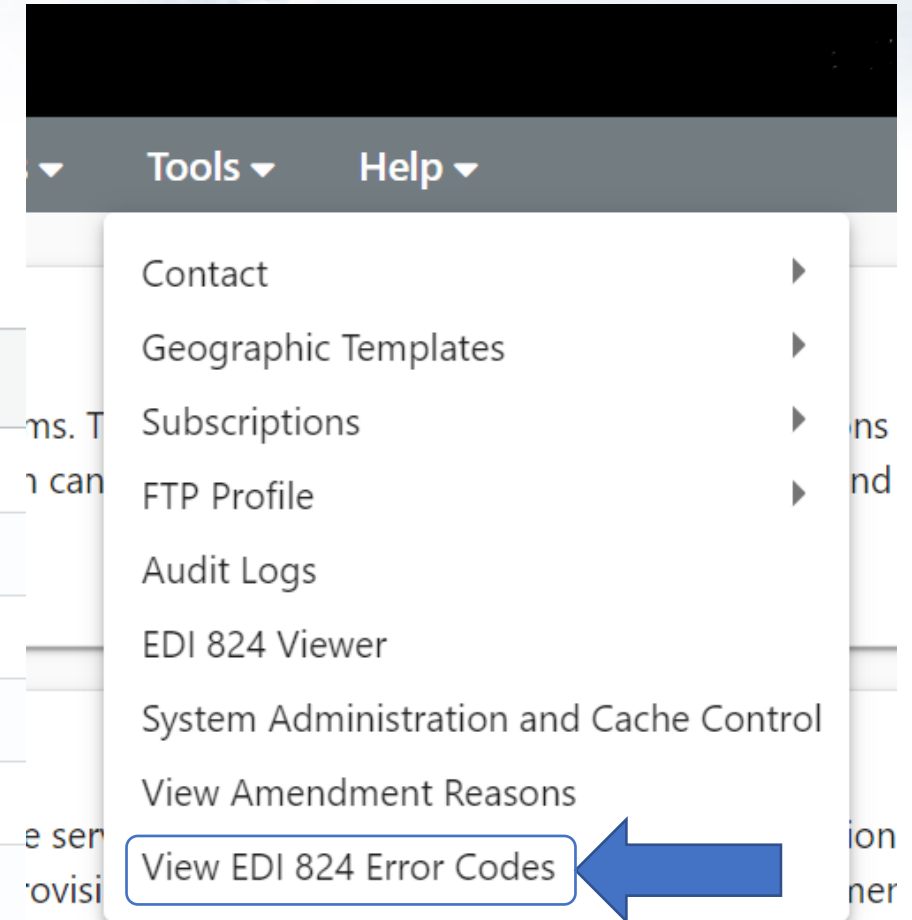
Tools ▾ Help ▾

Contact

Geographic Templates

Subscriptions

FTP Profile

Audit Logs

EDI 824 Viewer

System Administration and Cache Control

View Amendment Reasons

View EDI 824 Error Codes

ms. T
n can
ns
nd
e ser
rovisi
ion
ner